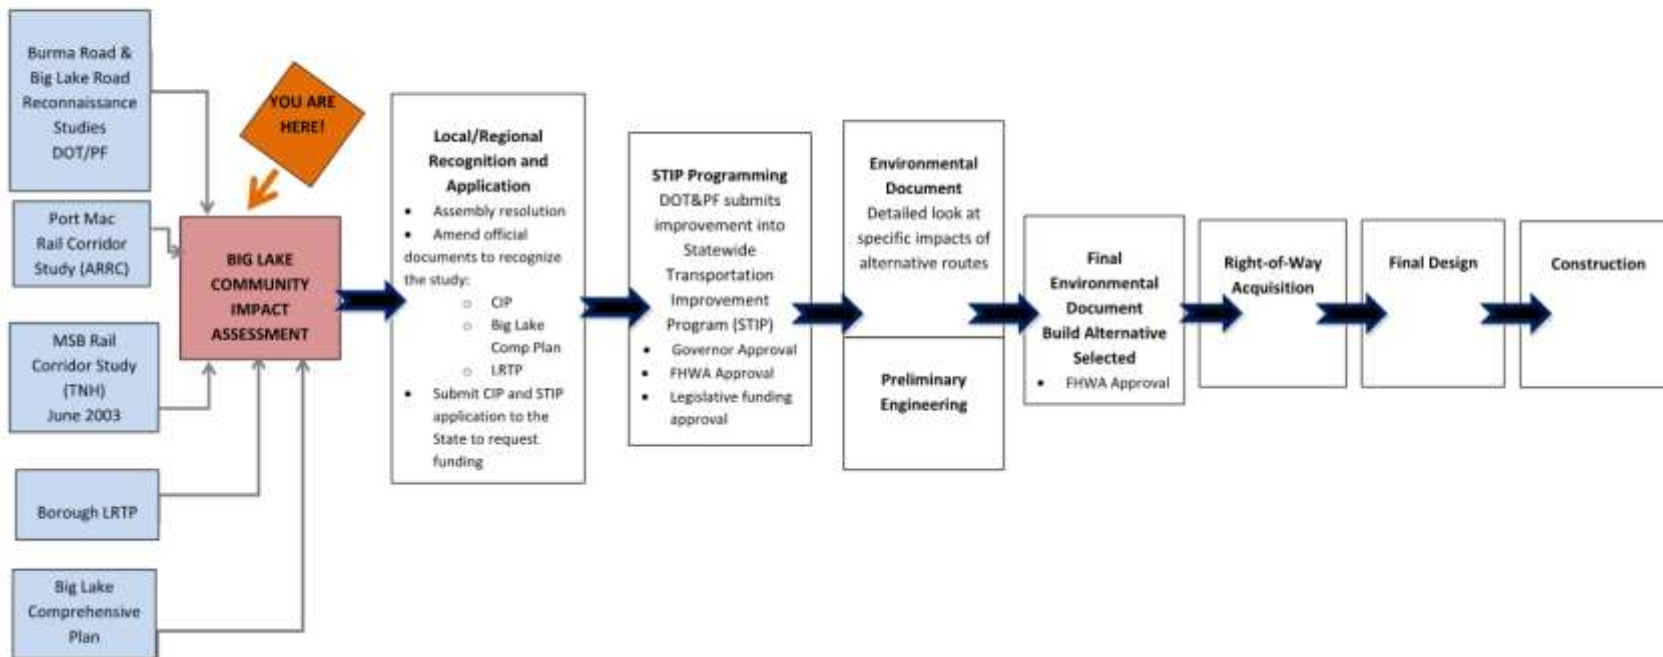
Burma Road & Big Lake Road Reconnaissance Studies DOT/PF

YOU ARE HERE!

Port Mac Rail Corridor Study (ARRC)

BIG LAKE COMMUNITY IMPACT ASSESSMENT

MSB Rail Corridor Study (TNH) June 2003

Borough LRTP

Big Lake Comprehensive Plan

Local/Regional Recognition and Application
- Assembly resolution
- Amend official documents to recognize the study:
  - CIP
  - Big Lake Comp Plan
  - LRTP
- Submit CIP and STIP application to the State to request funding

STIP Programming
DOT&PF submits improvement into Statewide Transportation Improvement Program (STIP)
- Governor Approval
- FHWA Approval
- Legislative funding approval

Environmental Document
Detailed look at specific impacts of alternative routes

Preliminary Engineering

Final Environmental Document Build Alternative Selected
- FHWA Approval

Right-of-Way Acquisition

Final Design

Construction